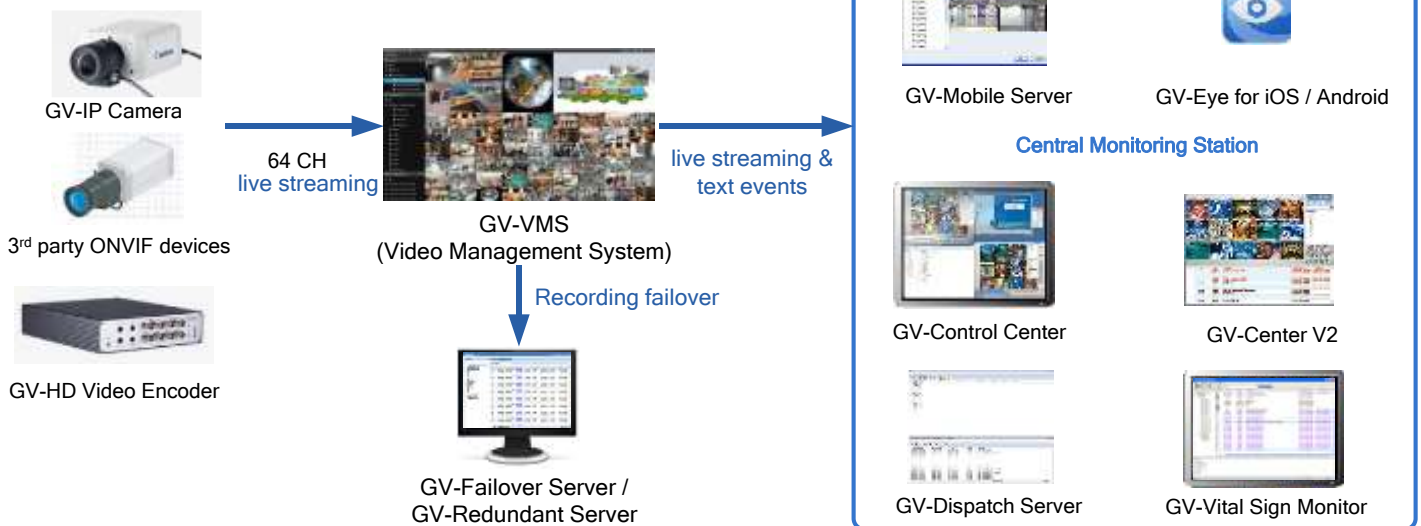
GV-IP Camera

3rd party ONVIF devices

GV-HD Video Encoder

64 CH
live streaming

GV-VMS
(Video Management System)

Recording failover

GV-Failover Server /
GV-Redundant Server

live streaming &
text events

GV-Mobile Server

GV-Eye for iOS / Android

Central Monitoring Station

GV-Control Center

GV-Center V2

GV-Dispatch Server

GV-Vital Sign Monitor